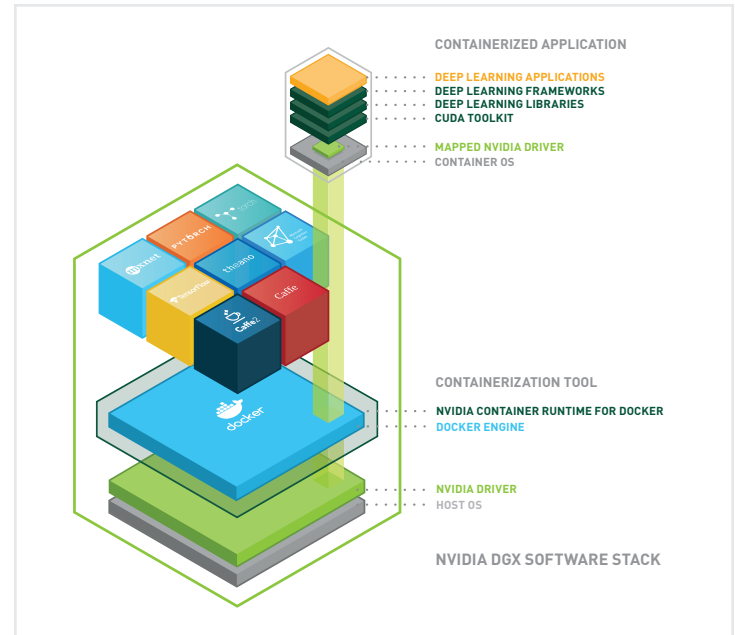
CONTAINERIZED APPLICATION
DEEP LEARNING APPLICATIONS
DEEP LEARNING FRAMEWORKS
DEEP LEARNING LIBRARIES
CUDA TOOLKIT
MAPPED NVIDIA DRIVER
CONTAINER OS

torch
PYTORCH
mxnet
theano
TensorFlow
Caffe
Caffe2

CONTAINERIZATION TOOL
NVIDIA CONTAINER RUNTIME FOR DOCKER
DOCKER ENGINE

docker

NVIDIA DRIVER
HOST OS

NVIDIA DGX SOFTWARE STACK